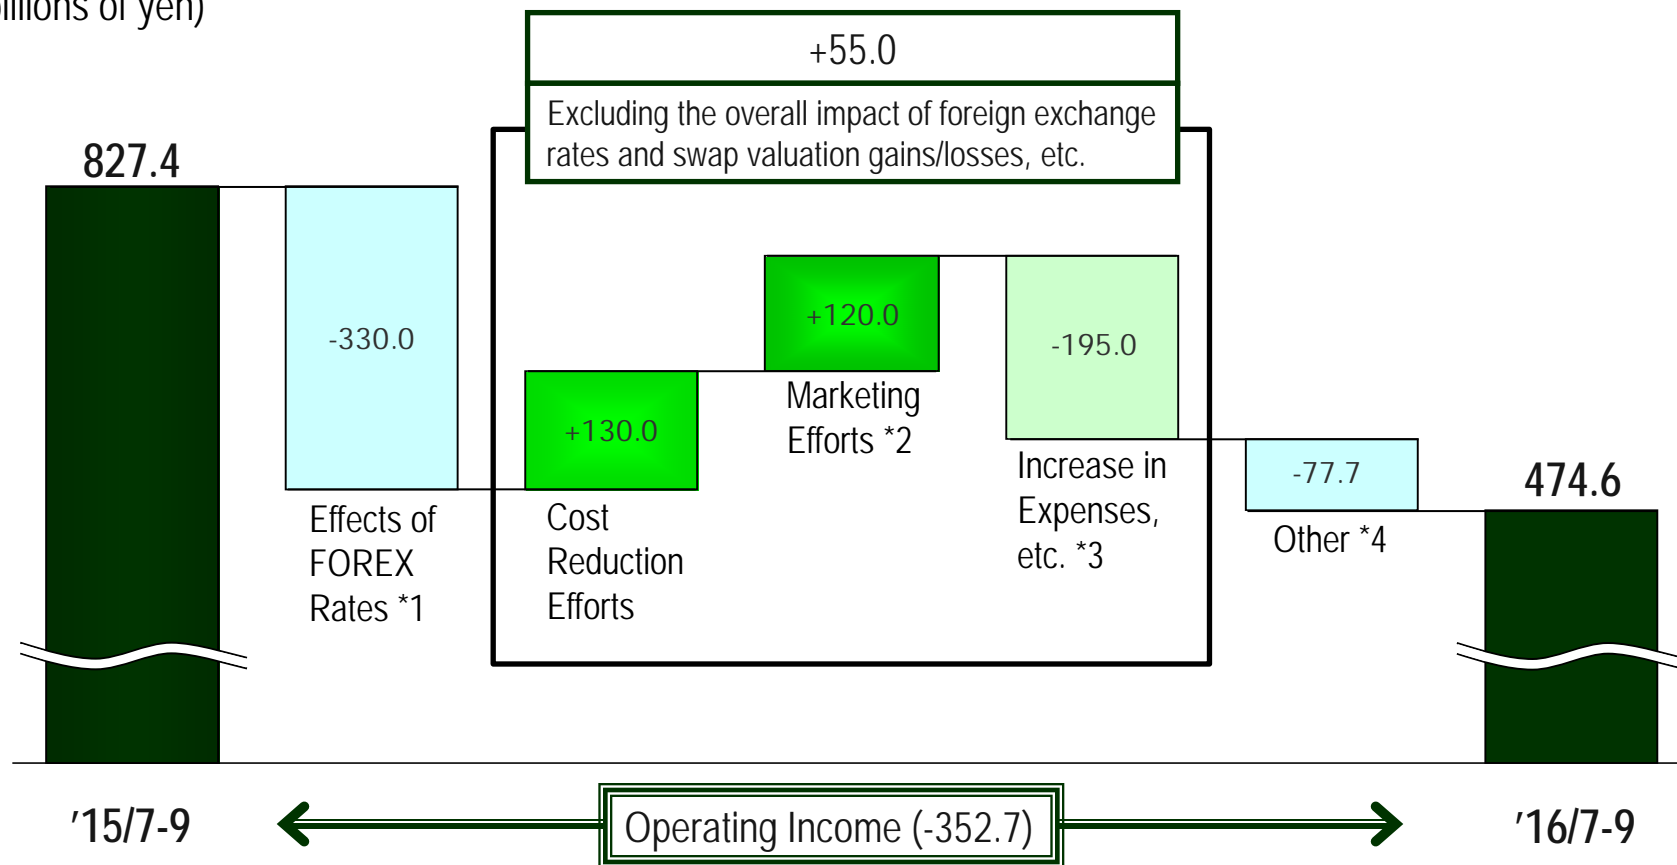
illions of yen)

+55.0

Excluding the overall impact of foreign exchange rates and swap valuation gains/losses, etc.

827.4

-330.0

Effects of FOREX Rates *1

+130.0

Cost Reduction Efforts

+120.0

Marketing Efforts *2

-195.0

Increase in Expenses, etc. *3

-77.7

Other *4

474.6

'15/7-9

Operating Income (-352.7)

'16/7-9